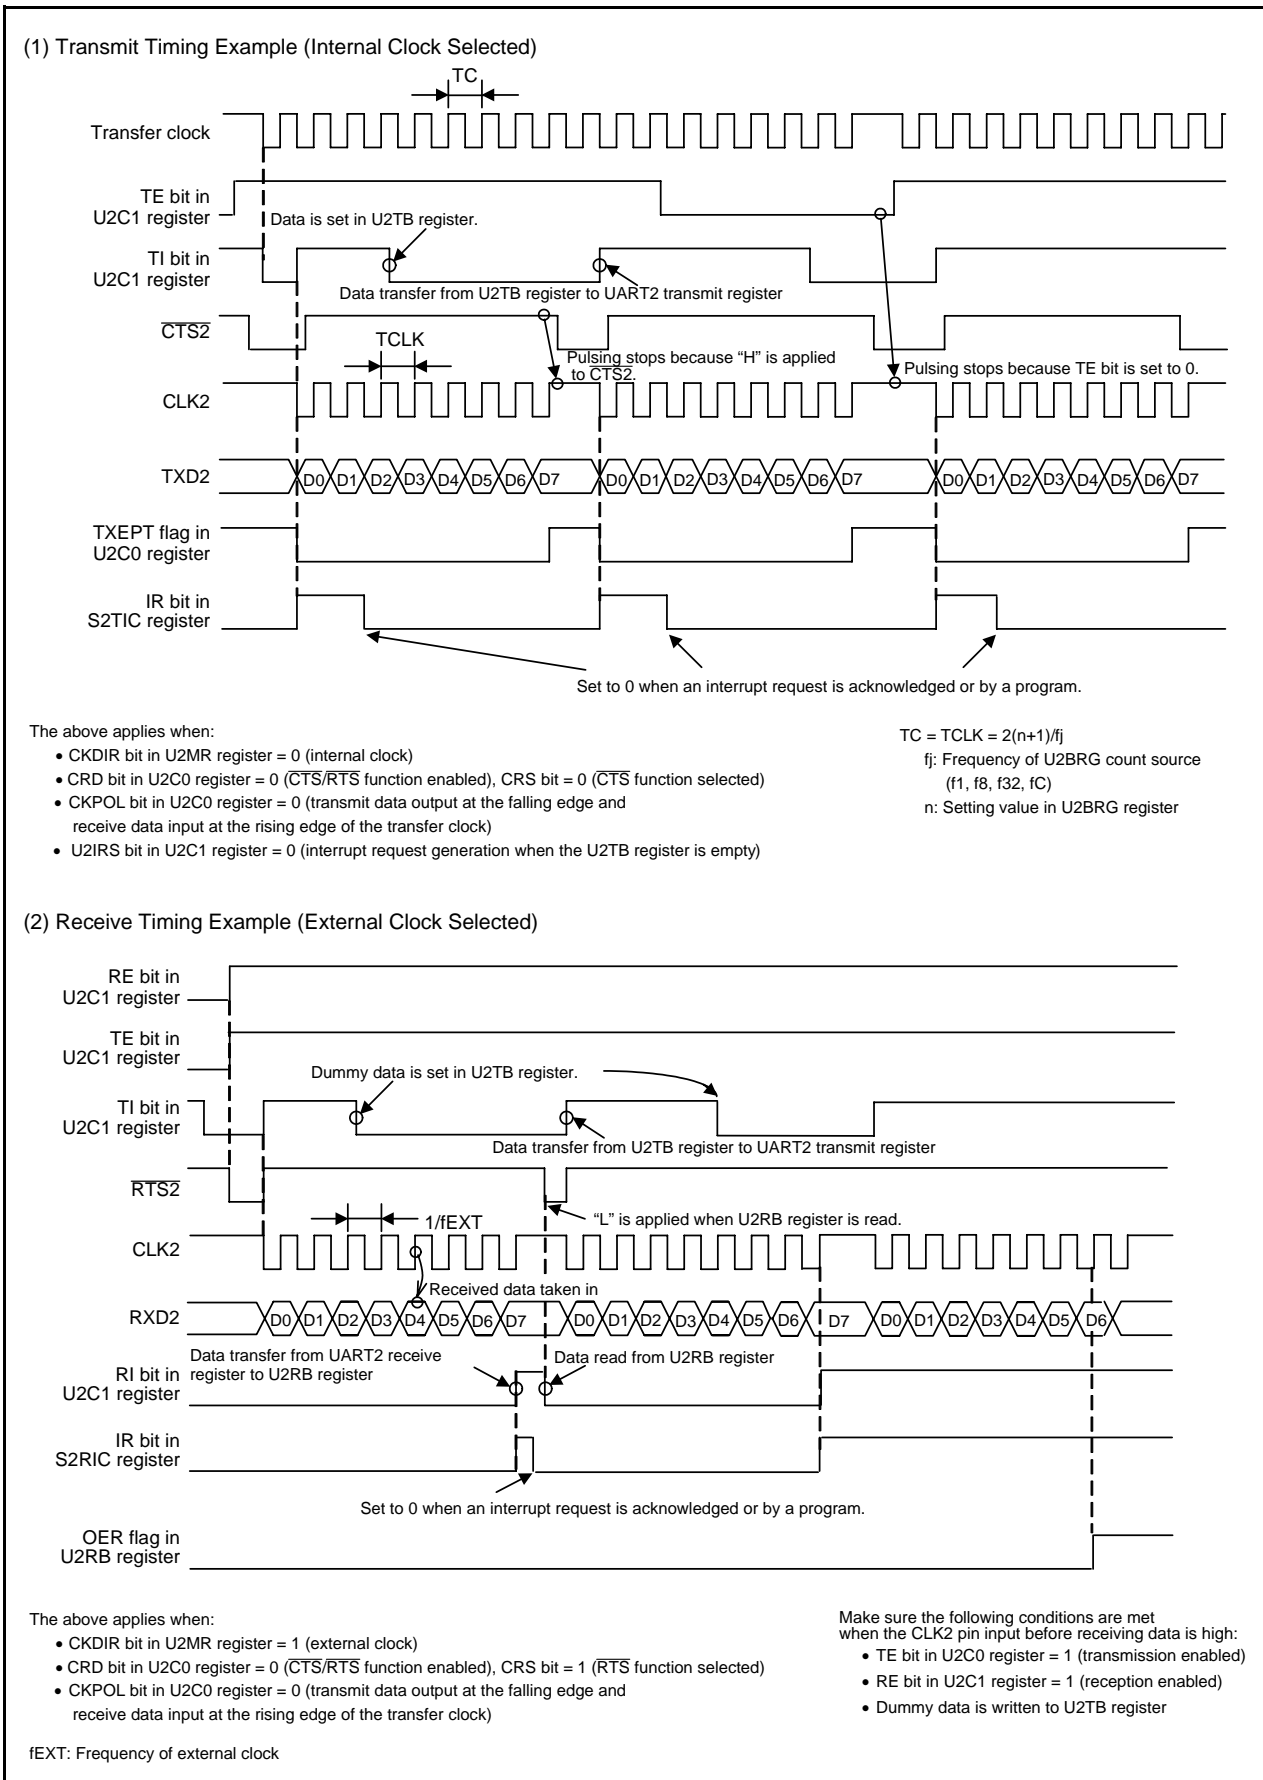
(1) Transmit Timing Example (Internal Clock Selected)

TC

Transfer clock

TE bit in U2C1 register

Data is set in U2TB register.

TI bit in U2C1 register

Data transfer from U2TB register to UART2 transmit register

$\overline{CTS2}$

TCLK

Pulsing stops because “H” is applied to CTS2.

Pulsing stops because TE bit is set to 0.

CLK2

TXD2

D0 D1 D2 D3 D4 D5 D6 D7 D0 D1 D2 D3 D4 D5 D6 D7 D0 D1 D2 D3 D4 D5 D6 D7

TXEPT flag in U2C0 register

IR bit in S2TIC register

Set to 0 when an interrupt request is acknowledged or by a program.

The above applies when:
• CKDIR bit in U2MR register = 0 (internal clock)
• CRD bit in U2C0 register = 0 ($\overline{CTS}/\overline{RTS}$ function enabled), CRS bit = 0 ($\overline{CTS}$ function selected)
• CKPOL bit in U2C0 register = 0 (transmit data output at the falling edge and receive data input at the rising edge of the transfer clock)
• U2IRS bit in U2C1 register = 0 (interrupt request generation when the U2TB register is empty)

TC = TCLK = 2(n+1)/fj
fj: Frequency of U2BRG count source (f1, f8, f32, fC)
n: Setting value in U2BRG register

(2) Receive Timing Example (External Clock Selected)

RE bit in U2C1 register

TE bit in U2C1 register

Dummy data is set in U2TB register.

TI bit in U2C1 register

Data transfer from U2TB register to UART2 transmit register

$\overline{RTS2}$

1/fEXT

“L” is applied when U2RB register is read.

CLK2

Received data taken in

RXD2

D0 D1 D2 D3 D4 D5 D6 D7 D0 D1 D2 D3 D4 D5 D6 D7 D0 D1 D2 D3 D4 D5 D6

Data transfer from UART2 receive register to U2RB register

Data read from U2RB register

RI bit in U2C1 register

IR bit in S2RIC register

Set to 0 when an interrupt request is acknowledged or by a program.

OER flag in U2RB register

The above applies when:
• CKDIR bit in U2MR register = 1 (external clock)
• CRD bit in U2C0 register = 0 ($\overline{CTS}/\overline{RTS}$ function enabled), CRS bit = 1 ($\overline{RTS}$ function selected)
• CKPOL bit in U2C0 register = 0 (transmit data output at the falling edge and receive data input at the rising edge of the transfer clock)

Make sure the following conditions are met when the CLK2 pin input before receiving data is high:
• TE bit in U2C0 register = 1 (transmission enabled)
• RE bit in U2C1 register = 1 (reception enabled)
• Dummy data is written to U2TB register

fEXT: Frequency of external clock